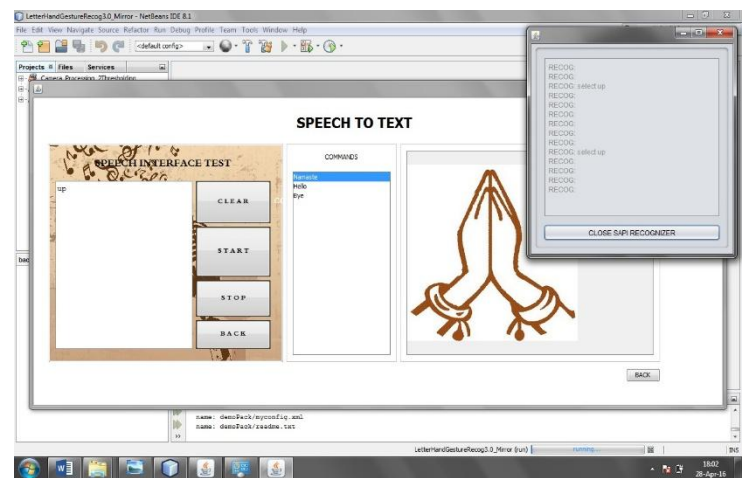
LetterHandGestureRecog3.0_Mirror - NetBeans IDE 8.1

File Edit View Navigate Source Refactor Run Debug Profile Team Tools Window Help

<default config>

Projects Files Services

Camera Processing 2Thresholding

SPEECH TO TEXT

SPEECH INTERFACE TEST

up

CLEAR

START

STOP

BACK

COMMANDS

Namaste
Hello
Bye

BACK

RECOG:
RECOG:
RECOG: select up
RECOG:
RECOG:
RECOG:
RECOG:
RECOG:
RECOG:
RECOG:
RECOG: select up
RECOG:
RECOG:
RECOG:
RECOG:

CLOSE SAPI RECOGNIZER

name: demoPack/myconfig.xml
name: demoPack/readme.txt

LetterHandGestureRecog3.0_Mirror (run) running...

INS

18:02
28-Apr-16